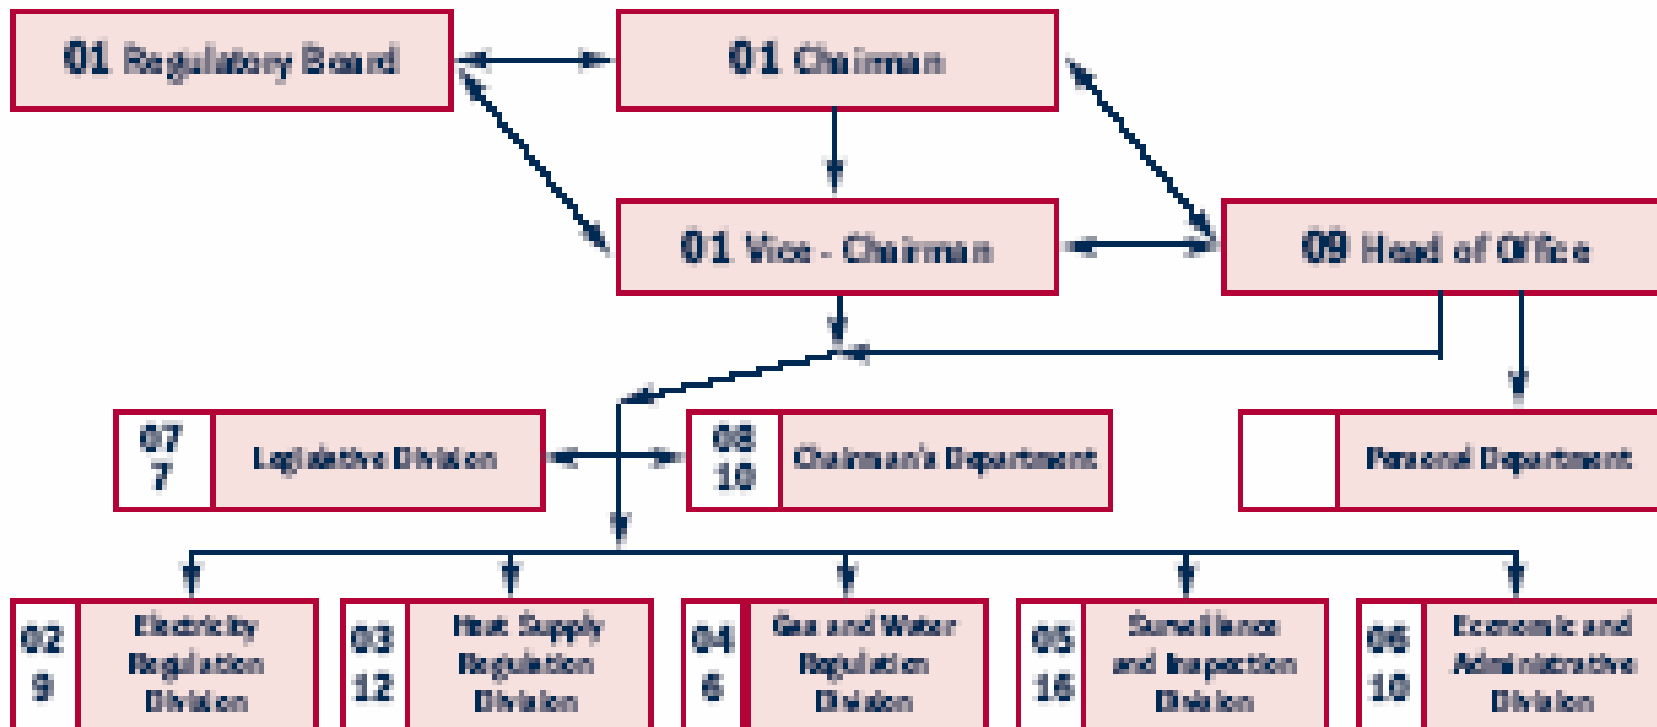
01 Regulatory Board

01 Chairman

01 Vice - Chairman

09 Head of Office

07
7
Legislative Division

08
10
Chairman's Department

Personal Department

02
9
Electricity Regulation Division

03
12
Heat Supply Regulation Division

04
6
Gas and Water Regulation Division

05
16
Surveillance and Inspection Division

06
10
Economic and Administrative Division